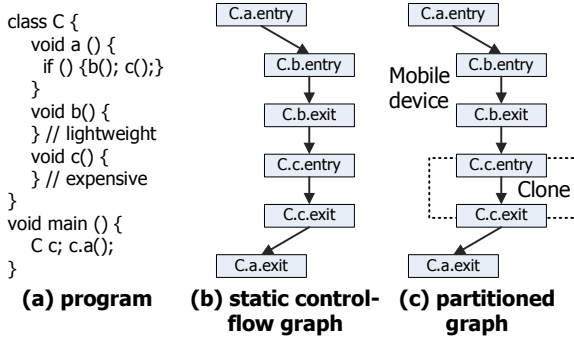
class C {
void a () {
if () {b(); c();}
}
void b() {
} // lightweight
void c() {
} // expensive
}
void main () {
C c; c.a();
}

(a) program

C.a.entry
C.b.entry
C.b.exit
C.c.entry
C.c.exit
C.a.exit

(b) static control-flow graph

C.a.entry
Mobile device
C.b.entry
C.b.exit
C.c.entry
Clone
C.c.exit
C.a.exit

(c) partitioned graph